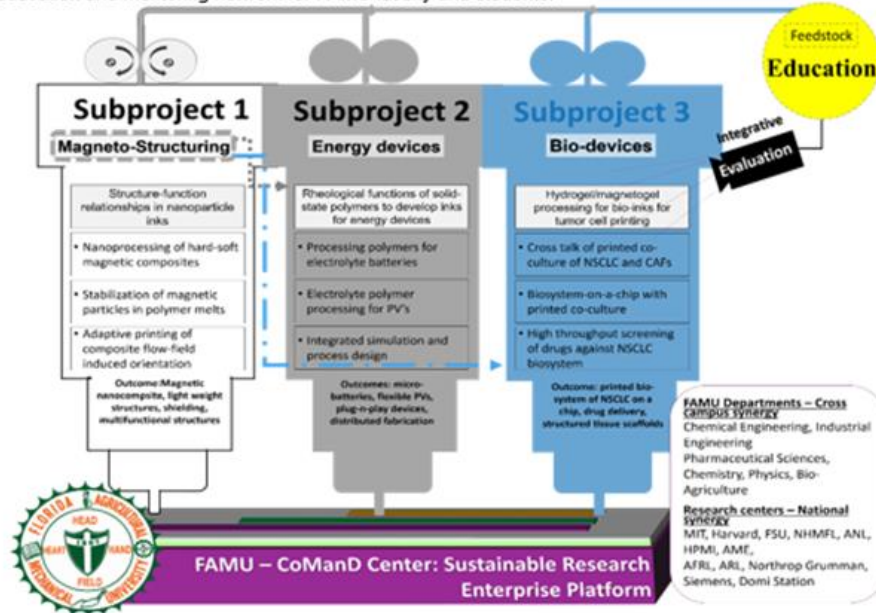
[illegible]

Feedstock

Education

Subproject 1

Magneto-Structuring

Structure-function relationships in nanoparticle inks

• Nanoprocessing of hard-soft magnetic composites

• Stabilization of magnetic particles in polymer melts

• Adaptive printing of composite flow-field induced orientation

Outcome: Magnetic nanocompsite, light weight structures, shielding, multifunctional structures

Subproject 2

Energy devices

Rheological functions of solid-state polymers to develop inks for energy devices

• Processing polymers for electrolyte batteries

• Electrolyte polymer processing for PV's

• Integrated simulation and process design

Outcomes: micro-batteries, flexible PVs, plug-n-play devices, distributed fabrication

Subproject 3

Bio-devices

Hydrogel/magnetogel processing for bio-inks for tumor cell printing

• Cross talk of printed co-culture of NSCLC and CAFs

• Biosystem-on-a-chip with printed co-culture

• High throughput screening of drugs against NSCLC biosystem

Outcome: printed bio-system of NSCLC on a chip, drug delivery, structured tissue scaffolds

Integrative

Evaluation

FAMU Departments – Cross campus synergy
Chemical Engineering, Industrial Engineering
Pharmaceutical Sciences, Chemistry, Physics, Bio-Agriculture

Research centers – National synergy
MIT, Harvard, FSU, NHMFL, ANL, HPMI, AME, AFRL, ARL, Northrop Grumman, Siemens, Domi Station

FLORIDA AGRICULTURAL MECHANICAL UNIVERSITY
HEAD HEART HAND FIELD

FAMU – CoManD Center: Sustainable Research Enterprise Platform